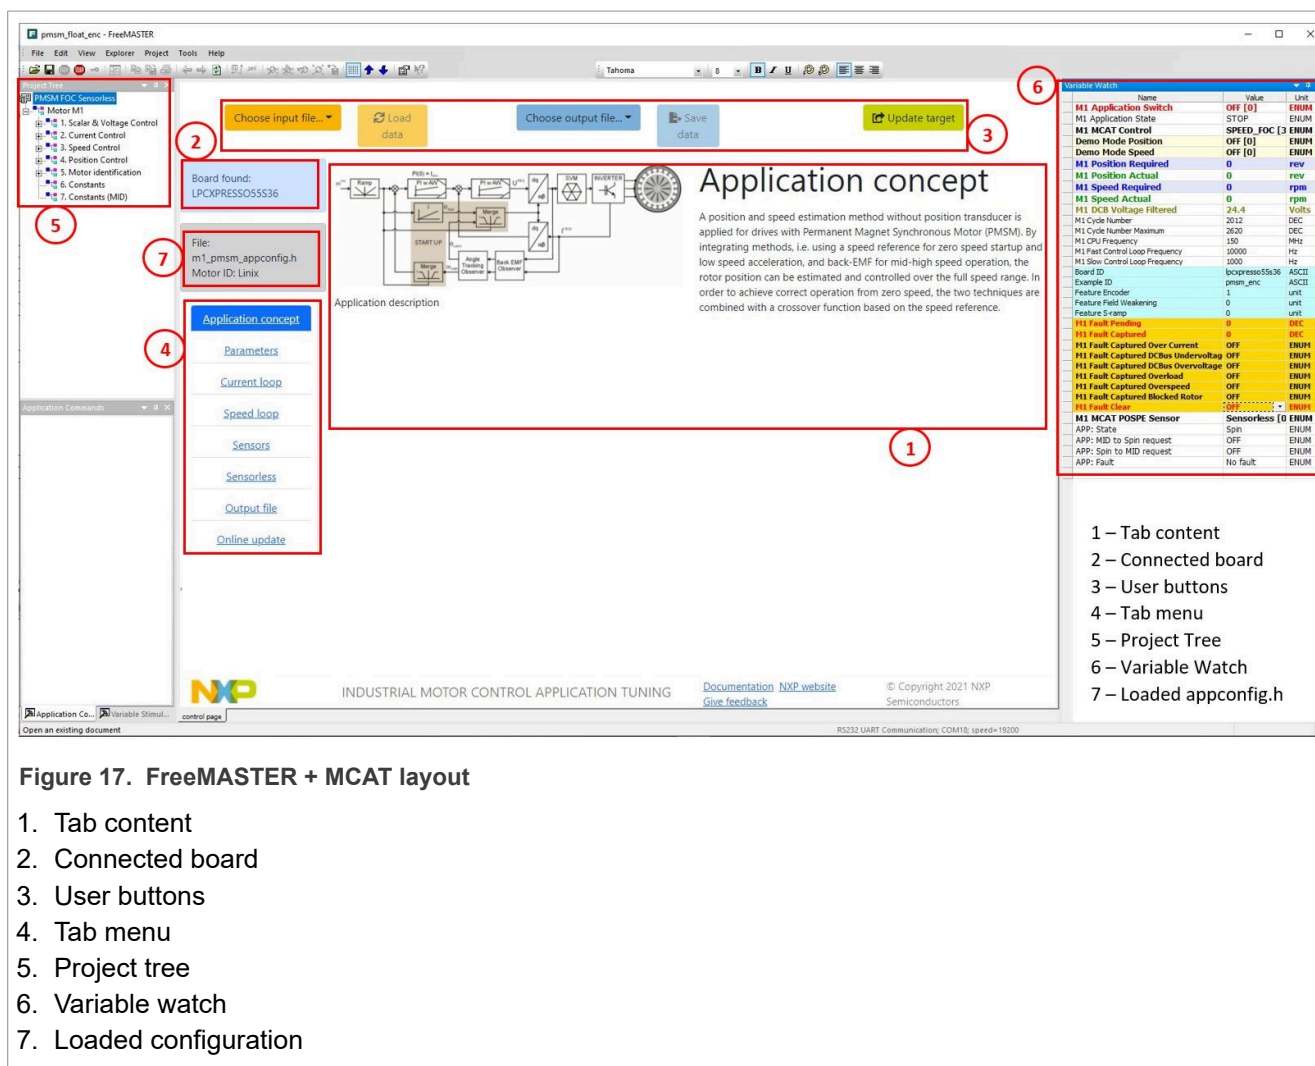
pmsm_float_enc - FreeMASTER

File Edit View Explorer Project Tools Help

Tahoma 8

Project Tree

PMSM FOC Sensorless
Motor M1
1. Scalar & Voltage Control
2. Current Control
3. Speed Control
4. Position Control
5. Motor identification
6. Constants
7. Constants (MID)

5

Application Commands

Choose input file... Load data Choose output file... Save data Update target

2 3

Board found: LPCXPRESSO55S36

File: m1_pmsm_appconfig.h Motor ID: Linix

7

Application concept

Parameters

Current loop

Speed loop

Sensors

Sensorless

Output file

Online update

4

Application concept

A position and speed estimation method without position transducer is applied for drives with Permanent Magnet Synchronous Motor (PMSM). By integrating methods, i.e. using a speed reference for zero speed startup and low speed acceleration, and back-EMF for mid-high speed operation, the rotor position can be estimated and controlled over the full speed range. In order to achieve correct operation from zero speed, the two techniques are combined with a crossover function based on the speed reference.

Application description

Ramp START UP Merge Angle Tracking Observer Back EMF Observer SVM INVERTER

1

INDUSTRIAL MOTOR CONTROL APPLICATION TUNING

Documentation NXP website Give feedback

© Copyright 2021 NXP Semiconductors

Application Co... Variable Stimul... control page

Open an existing document

RS232 UART Communication; COM18; speed=19200

6

Variable Watch

| Name | Value | Unit |
|---|---|---|
| M1 Application Switch | OFF [0] | ENUM |
| M1 Application State | STOP | ENUM |
| M1 MCAT Control | SPEED_FOC [3 | ENUM |
| Demo Mode Position | OFF [0] | ENUM |
| Demo Mode Speed | OFF [0] | ENUM |
| M1 Position Required | 0 | rev |
| M1 Position Actual | 0 | rev |
| M1 Speed Required | 0 | rpm |
| M1 Speed Actual | 0 | rpm |
| M1 DCB Voltage Filtered | 24.4 | Volts |
| M1 Cycle Number | 2012 | DEC |
| M1 Cycle Number Maximum | 2620 | DEC |
| M1 CPU Frequency | 150 | MHz |
| M1 Fast Control Loop Frequency | 10000 | Hz |
| M1 Slow Control Loop Frequency | 1000 | Hz |
| Board ID | lpcxpresso55s36 | ASCII |
| Example ID | pmsm_enc | ASCII |
| Feature Encoder | 1 | unit |
| Feature Field Weakening | 0 | unit |
| Feature S-ramp | 0 | unit |
| M1 Fault Pending | 0 | DEC |
| M1 Fault Captured | 0 | DEC |
| M1 Fault Captured Over Current | OFF | ENUM |
| M1 Fault Captured DCBus Undervoltag | OFF | ENUM |
| M1 Fault Captured DCBus Overvoltage | OFF | ENUM |
| M1 Fault Captured Overload | OFF | ENUM |
| M1 Fault Captured Overspeed | OFF | ENUM |
| M1 Fault Captured Blocked Rotor | OFF | ENUM |
| M1 Fault Clear | OFF | ENUM |
| M1 MCAT POSPE Sensor | Sensorless [0 | ENUM |
| APP: State | Spin | ENUM |
| APP: MID to Spin request | OFF | ENUM |
| APP: Spin to MID request | OFF | ENUM |
| APP: Fault | No fault | ENUM |

1 – Tab content
2 – Connected board
3 – User buttons
4 – Tab menu
5 – Project Tree
6 – Variable Watch
7 – Loaded appconfig.h

Figure 17. FreeMASTER + MCAT layout

1. Tab content
2. Connected board
3. User buttons
4. Tab menu
5. Project tree
6. Variable watch
7. Loaded configuration